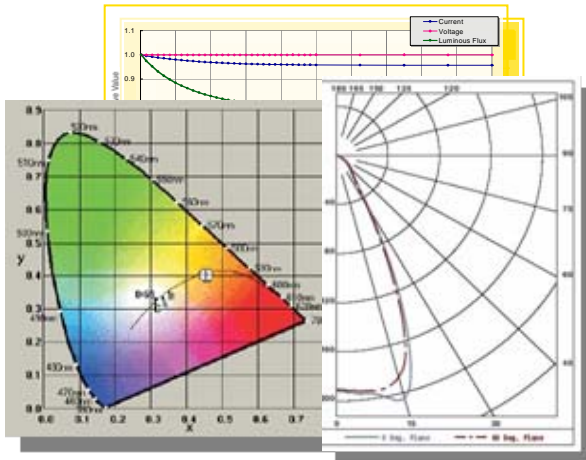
Current
Voltage
Luminous Flux

1.0
0.9
0.8
e Value

0.8
0.7
0.6
0.5
0.4
0.3
0.2
0.1
0.0
y
520nm
530nm
540nm
550nm
560nm
570nm
580nm
590nm
600nm
610nm
510nm
500nm
490nm
480nm
470nm
460nm
380nm
700nm
0.0
0.1
0.2
0.3
0.4
0.5
0.6
0.7
x

180 165 150 135 120
90
75
60
45
30
15
0
0
10
20
0 Deg. Plane
90 Deg. Plane